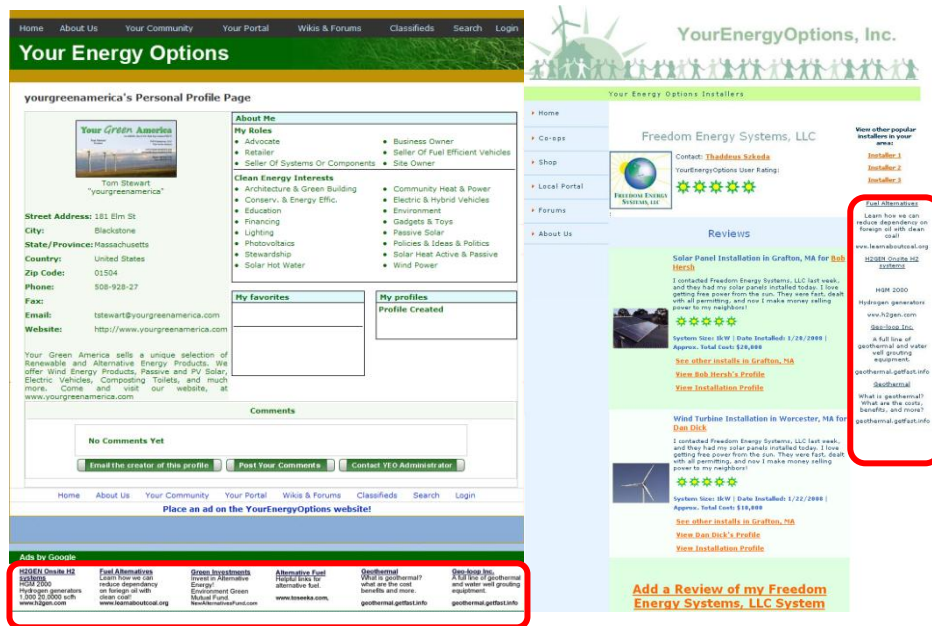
Home About Us Your Community Your Portal Wikis & Forums Classifieds Search Login

Your Energy Options

yourgreenamerica's Personal Profile Page

Your Green America

Tom Stewart
"yourgreenamerica"

Street Address: 181 Elm St
City: Blackstone
State/Province: Massachusetts
Country: United States
Zip Code: 01504
Phone: 508-928-27
Fax:
Email: tstewart@yourgreenamerica.com
Website: http://www.yourgreenamerica.com

Your Green America sells a unique selection of Renewable and Alternative Energy Products. We offer Wind Energy Products, Passive and PV Solar, Electric Vehicles, Composting Toilets, and much more. Come and visit our website, at www.yourgreenamerica.com

About Me

My Roles
- Advocate
- Retailer
- Seller Of Systems Or Components
- Business Owner
- Seller Of Fuel Efficient Vehicles
- Site Owner

Clean Energy Interests
- Architecture & Green Building
- Conserv. & Energy Effic.
- Education
- Financing
- Lighting
- Photovoltaics
- Stewardship
- Solar Hot Water
- Community Heat & Power
- Electric & Hybrid Vehicles
- Environment
- Gadgets & Toys
- Passive Solar
- Policies & Ideas & Politics
- Solar Heat Active & Passive
- Wind Power

My favorites

My profiles
Profile Created

Comments

No Comments Yet

Email the creator of this profile | Post Your Comments | Contact YEO Administrator

Home About Us Your Community Your Portal Wikis & Forums Classifieds Search Login

Place an ad on the YourEnergyOptions website!

Ads by Google

H2GEN Onsite H2 systems
HGM 2000 Hydrogen generators 1,000 20,0000 scfh
www.h2gen.com

Fuel Alternatives
Learn how we can reduce dependency on foreign oil with clean coal!
www.learnaboutcoal.org

Green Investments
Invest in Alternative Energy! Environment Green Mutual Fund.
NewAlternativesFund.com

Alternative Fuel
Helpful links for alternative fuel.
www.toseeka.com,

Geothermal
What is geothermal? what are the cost benefits and more.
geothermal.getfast.info

Geo-loop Inc.
A full line of geothermal and water well grouting equipment.
geothermal.getfast.info

YourEnergyOptions, Inc.

Your Energy Options Installers

Home
Co-ops
Shop
Local Portal
Forums
About Us

Freedom Energy Systems, LLC

Freedom Energy Systems, LLC

Contact: Thaddeus Szkoda
YourEnergyOptions User Rating:

Reviews

Solar Panel Installation in Grafton, MA for Bob Hersh
I contacted Freedom Energy Systems, LLC last week, and they had my solar panels installed today. I love getting free power from the sun. They were fast, dealt with all permitting, and now I make money selling power to my neighbors!
System Size: 1kW | Date Installed: 1/20/2008 | Approx. Total Cost: $20,000
See other installs in Grafton, MA
View Bob Hersh's Profile
View Installation Profile

Wind Turbine Installation in Worcester, MA for Dan Dick
I contacted Freedom Energy Systems, LLC last week, and they had my solar panels installed today. I love getting free power from the sun. They were fast, dealt with all permitting, and now I make money selling power to my neighbors!
System Size: 1kW | Date Installed: 1/22/2008 | Approx. Total Cost: $10,000
See other installs in Grafton, MA
View Dan Dick's Profile
View Installation Profile

Add a Review of my Freedom Energy Systems, LLC System

View other popular installers in your area:
Installer 1
Installer 2
Installer 3

Fuel Alternatives
Learn how we can reduce dependency on foreign oil with clean coal!
www.learnaboutcoal.org

H2GEN Onsite H2 systems
HGM 2000
Hydrogen generators
www.h2gen.com

Geo-loop Inc.
A full line of geothermal and water well grouting equipment.
geothermal.getfast.info

Geothermal
What is geothermal? What are the costs, benefits, and more?
geothermal.getfast.info